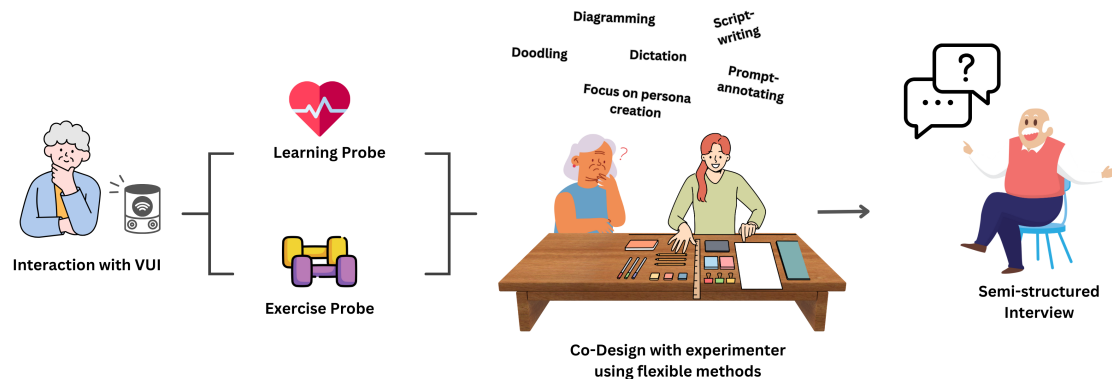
Interaction with VUI

Learning Probe

Exercise Probe

Diagramming

Script-writing

Doodling

Dictation

Prompt-annotating

Focus on persona creation

?

Co-Design with experimenter using flexible methods

?

Semi-structured Interview